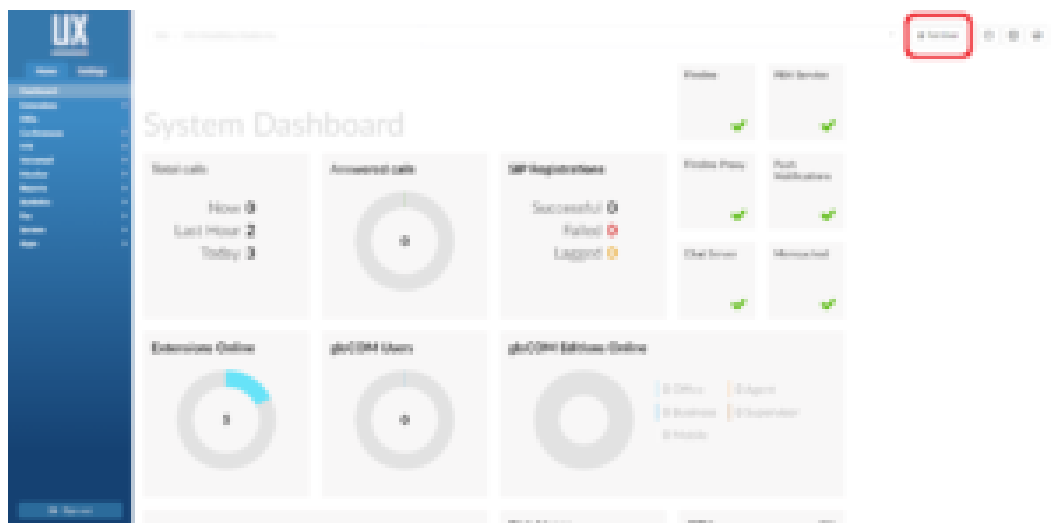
UX

Home Settings

Dashboard

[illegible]

System Dashboard

Total calls
Now 0
Last Hour 2
Today 3

Answered calls
0

SIP Registrations
Successful 0
Failed 0
Lagged 0

Firebase
PBX Service
Firebase Proxy
Push Notifications
Chat Server
Memcached

Extensions Online
3

gloCOM Users
0

gloCOM Editions Online
0 Office
0 Agent
0 Business
0 Supervisor
0 Mobile

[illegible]